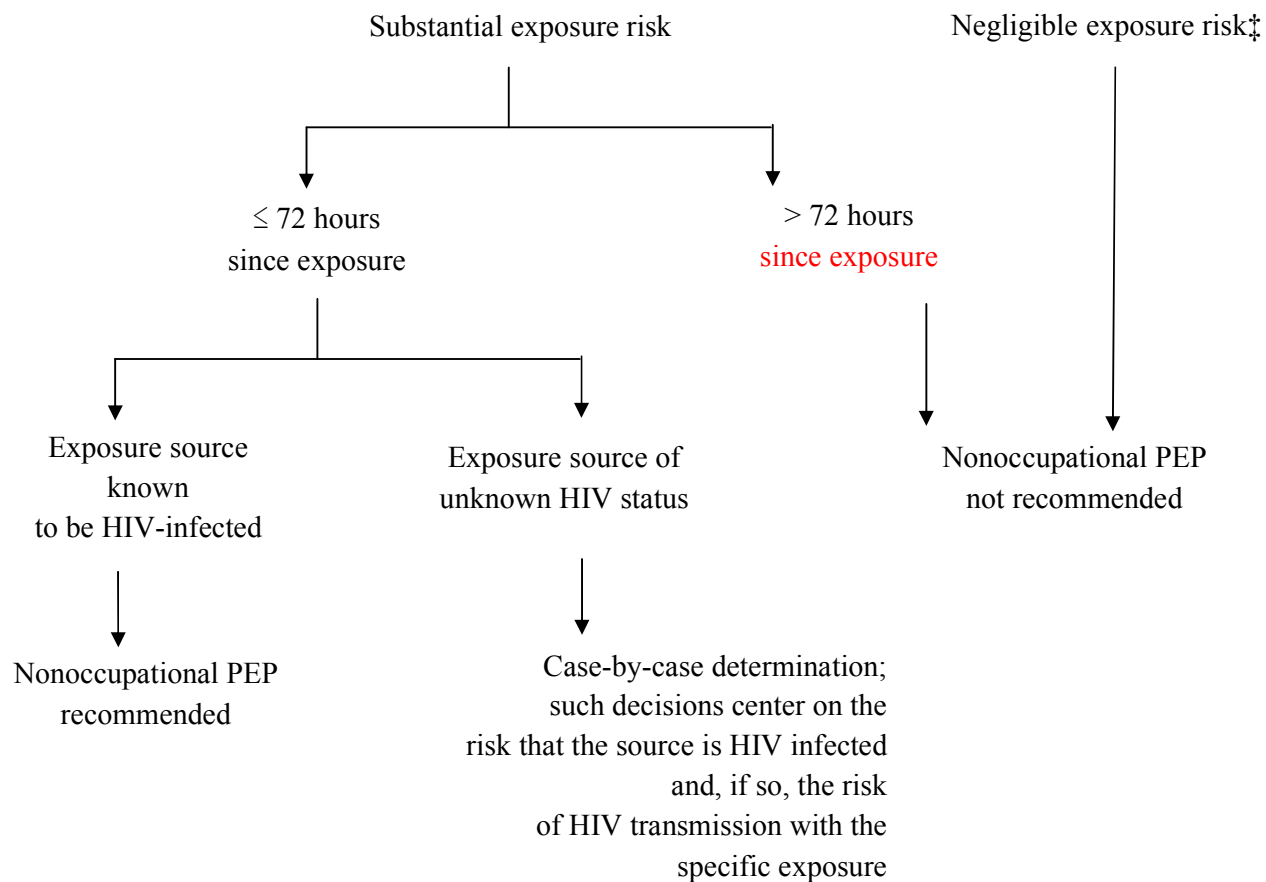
Substantial exposure risk

Negligible exposure risk‡

≤ 72 hours since exposure

> 72 hours since exposure

Exposure source known to be HIV-infected

Exposure source of unknown HIV status

Nonoccupational PEP not recommended

Nonoccupational PEP recommended

Case-by-case determination; such decisions center on the risk that the source is HIV infected and, if so, the risk of HIV transmission with the specific exposure